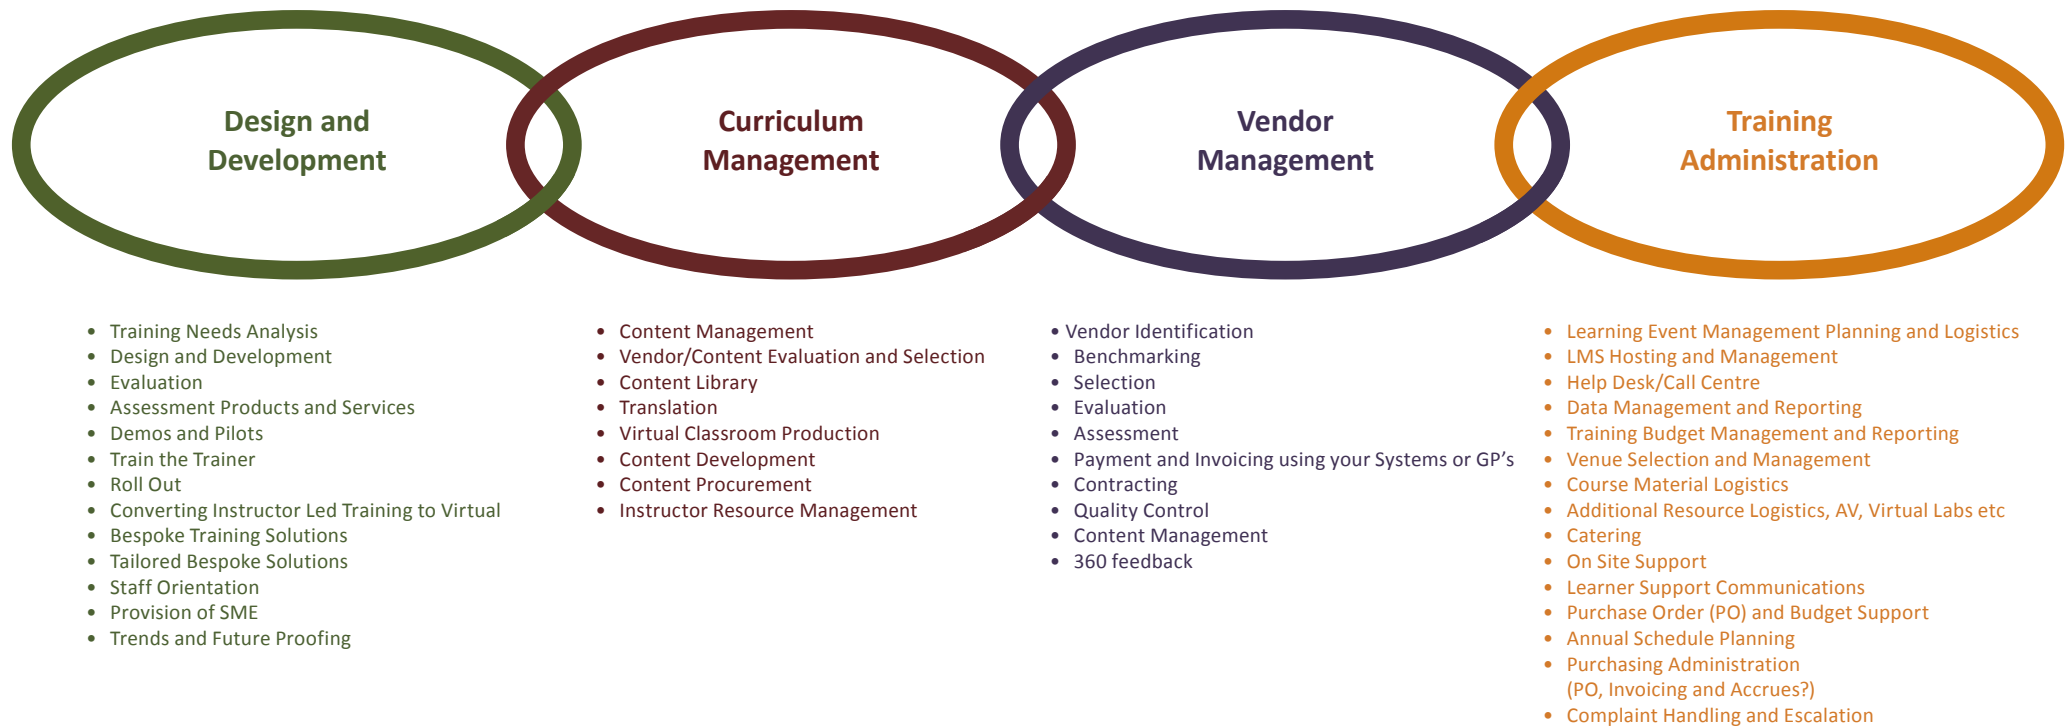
Design and Development

Curriculum Management

Vendor Management

Training Administration

- Training Needs Analysis
- Design and Development
- Evaluation
- Assessment Products and Services
- Demos and Pilots
- Train the Trainer
- Roll Out
- Converting Instructor Led Training to Virtual
- Bespoke Training Solutions
- Tailored Bespoke Solutions
- Staff Orientation
- Provision of SME
- Trends and Future Proofing

- Content Management
- Vendor/Content Evaluation and Selection
- Content Library
- Translation
- Virtual Classroom Production
- Content Development
- Content Procurement
- Instructor Resource Management

- Vendor Identification
- Benchmarking
- Selection
- Evaluation
- Assessment
- Payment and Invoicing using your Systems or GP's
- Contracting
- Quality Control
- Content Management
- 360 feedback

- Learning Event Management Planning and Logistics
- LMS Hosting and Management
- Help Desk/Call Centre
- Data Management and Reporting
- Training Budget Management and Reporting
- Venue Selection and Management
- Course Material Logistics
- Additional Resource Logistics, AV, Virtual Labs etc
- Catering
- On Site Support
- Learner Support Communications
- Purchase Order (PO) and Budget Support
- Annual Schedule Planning
- Purchasing Administration (PO, Invoicing and Accrues?)
- Complaint Handling and Escalation